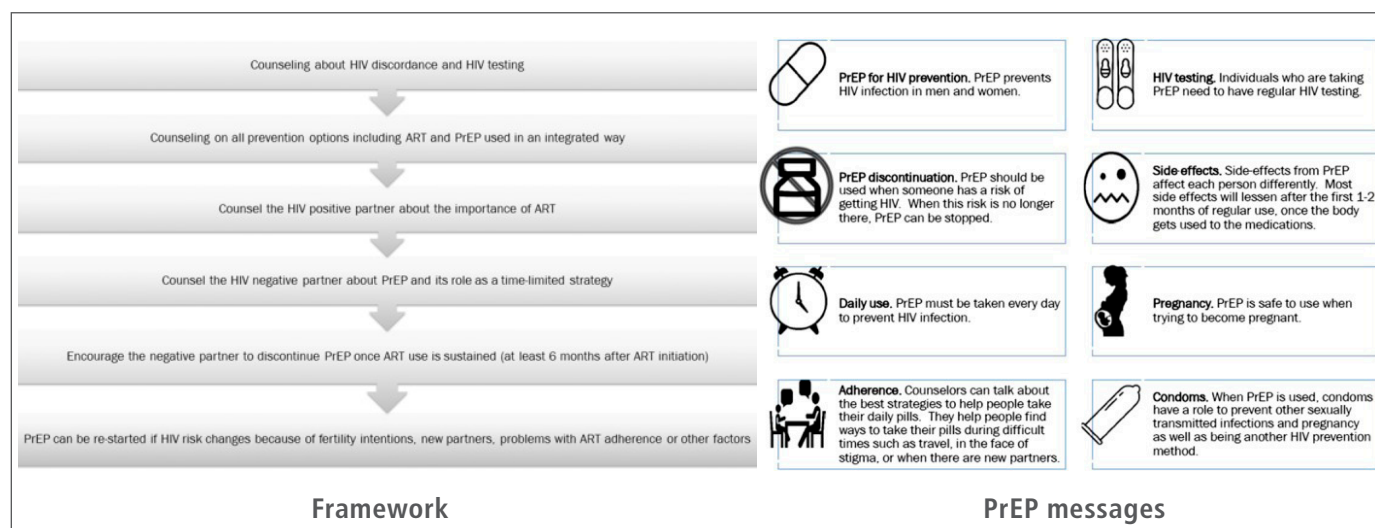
Counseling about HIV discordance and HIV testing

Counseling on all prevention options including ART and PrEP used in an integrated way

Counsel the HIV positive partner about the importance of ART

Counsel the HIV negative partner about PrEP and its role as a time-limited strategy

Encourage the negative partner to discontinue PrEP once ART use is sustained (at least 6 months after ART initiation)

PrEP can be re-started if HIV risk changes because of fertility intentions, new partners, problems with ART adherence or other factors

Framework

PrEP for HIV prevention. PrEP prevents HIV infection in men and women.

HIV testing. Individuals who are taking PrEP need to have regular HIV testing.

PrEP discontinuation. PrEP should be used when someone has a risk of getting HIV. When this risk is no longer there, PrEP can be stopped.

Side-effects. Side-effects from PrEP affect each person differently. Most side effects will lessen after the first 1-2 months of regular use, once the body gets used to the medications.

Daily use. PrEP must be taken every day to prevent HIV infection.

Pregnancy. PrEP is safe to use when trying to become pregnant.

Adherence. Counselors can talk about the best strategies to help people take their daily pills. They help people find ways to take their pills during difficult times such as travel, in the face of stigma, or when there are new partners.

Condoms. When PrEP is used, condoms have a role to prevent other sexually transmitted infections and pregnancy as well as being another HIV prevention method.

PrEP messages